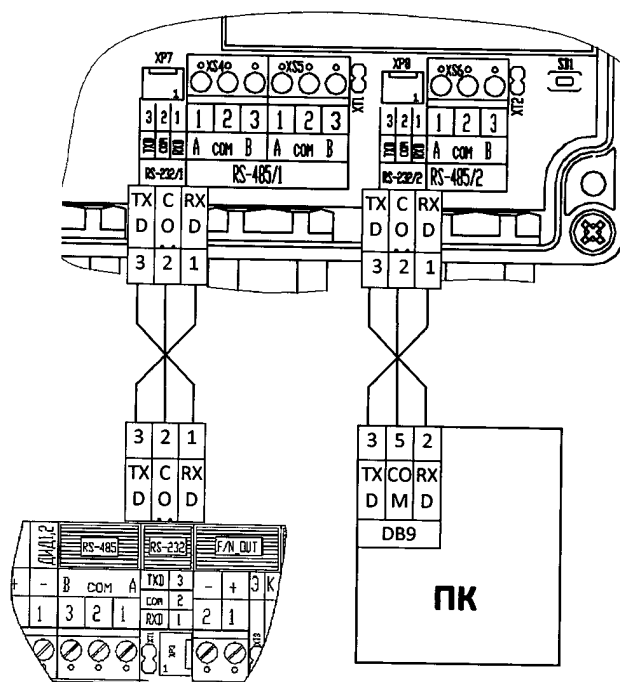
XP7
XS4
XS5
XT1
XP8
XS6
XT2
SB1
1
3 2 1
TXD COM RXD
1 2 3 1 2 3
A COM B A COM B
RS-232/1
RS-485/1
1
3 2 1
TXD COM RXD
1 2 3
A COM B
RS-232/2
RS-485/2

TX D | C O | RX D
3 2 1

TX D | C O | RX D
3 2 1

3 2 1
TX D | C O | RX D

3 5 2
TX D | CO M | RX D
DB9

ПК

ДИД1.2
RS-485
RS-232
F/N OUT
+ - B COM A
1 3 2 1
TXD 3
COM 2
RXD 1
- + Э K
2 1
XT1
XP1
XT3
1